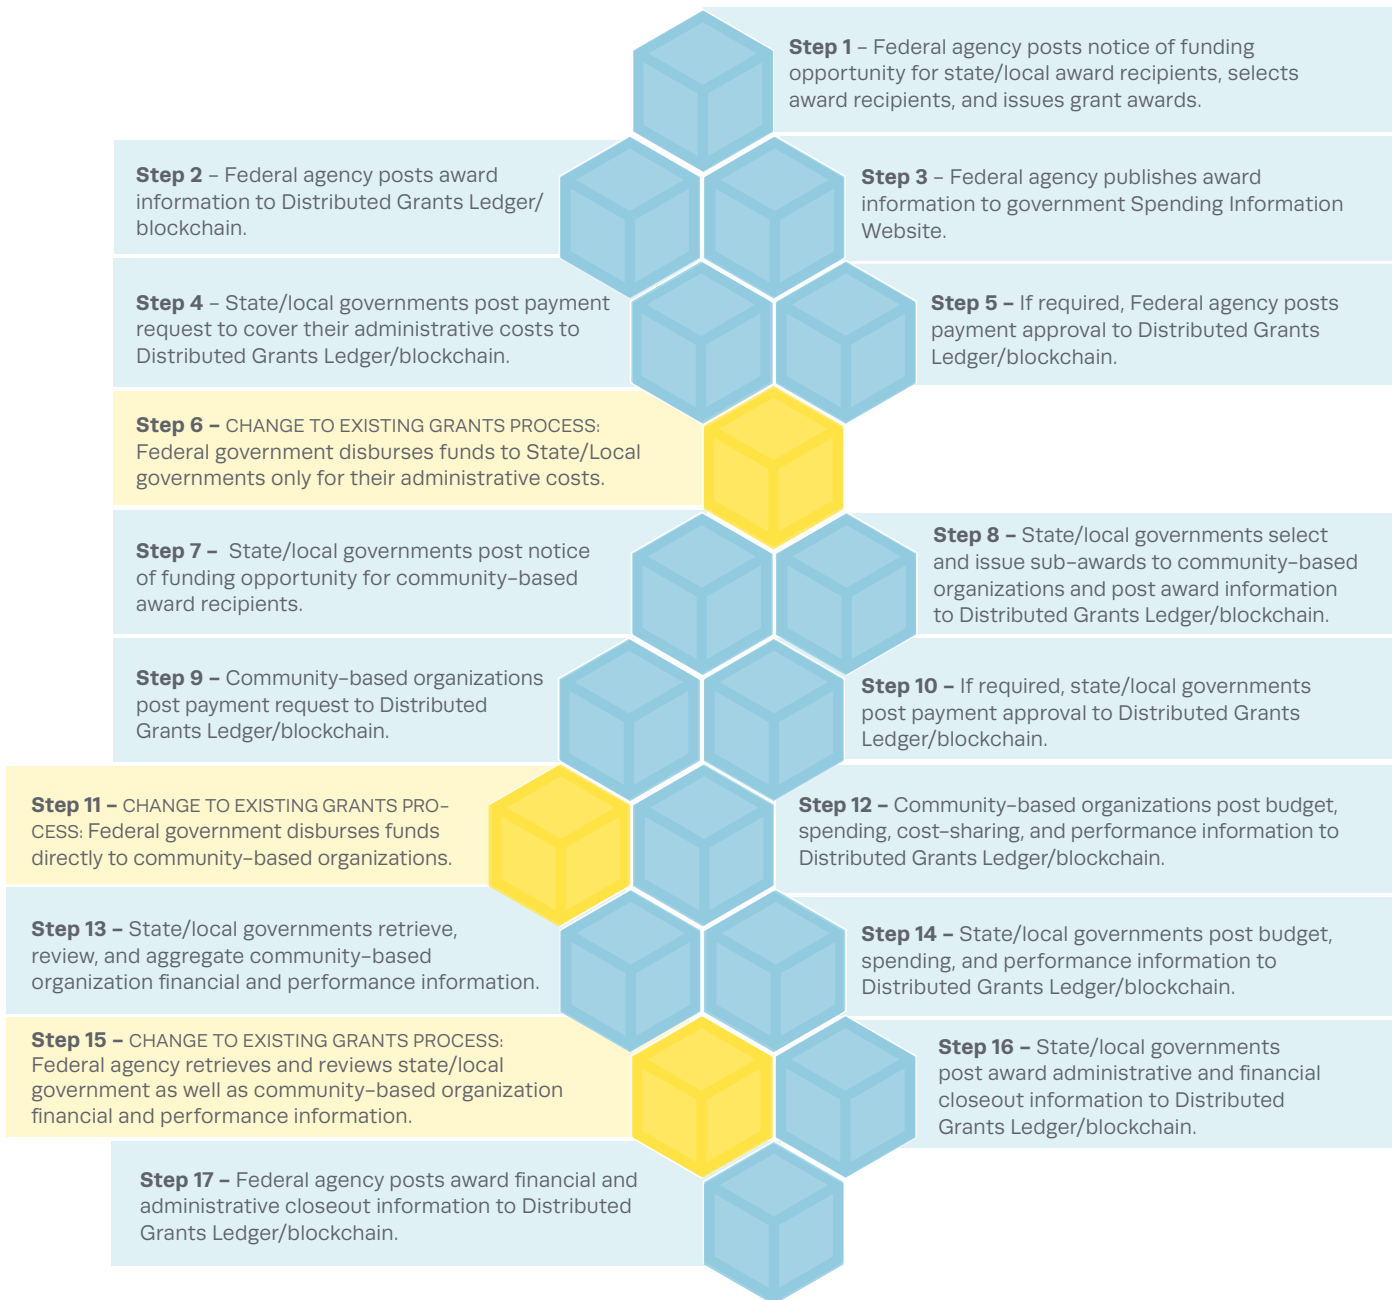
**Step 1** – Federal agency posts notice of funding opportunity for state/local award recipients, selects award recipients, and issues grant awards.

**Step 2** – Federal agency posts award information to Distributed Grants Ledger/blockchain.

**Step 3** – Federal agency publishes award information to government Spending Information Website.

**Step 4** – State/local governments post payment request to cover their administrative costs to Distributed Grants Ledger/blockchain.

**Step 5 –** If required, Federal agency posts payment approval to Distributed Grants Ledger/blockchain.

**Step 6 –** CHANGE TO EXISTING GRANTS PROCESS: Federal government disburses funds to State/Local governments only for their administrative costs.

**Step 7 –** State/local governments post notice of funding opportunity for community-based award recipients.

**Step 8 –** State/local governments select and issue sub-awards to community-based organizations and post award information to Distributed Grants Ledger/blockchain.

**Step 9 –** Community-based organizations post payment request to Distributed Grants Ledger/blockchain.

**Step 10 –** If required, state/local governments post payment approval to Distributed Grants Ledger/blockchain.

**Step 11 –** CHANGE TO EXISTING GRANTS PROCESS: Federal government disburses funds directly to community-based organizations.

**Step 12 –** Community-based organizations post budget, spending, cost-sharing, and performance information to Distributed Grants Ledger/blockchain.

**Step 13 –** State/local governments retrieve, review, and aggregate community-based organization financial and performance information.

**Step 14 –** State/local governments post budget, spending, and performance information to Distributed Grants Ledger/blockchain.

**Step 15 –** CHANGE TO EXISTING GRANTS PROCESS: Federal agency retrieves and reviews state/local government as well as community-based organization financial and performance information.

**Step 16 –** State/local governments post award administrative and financial closeout information to Distributed Grants Ledger/blockchain.

**Step 17 –** Federal agency posts award financial and administrative closeout information to Distributed Grants Ledger/blockchain.